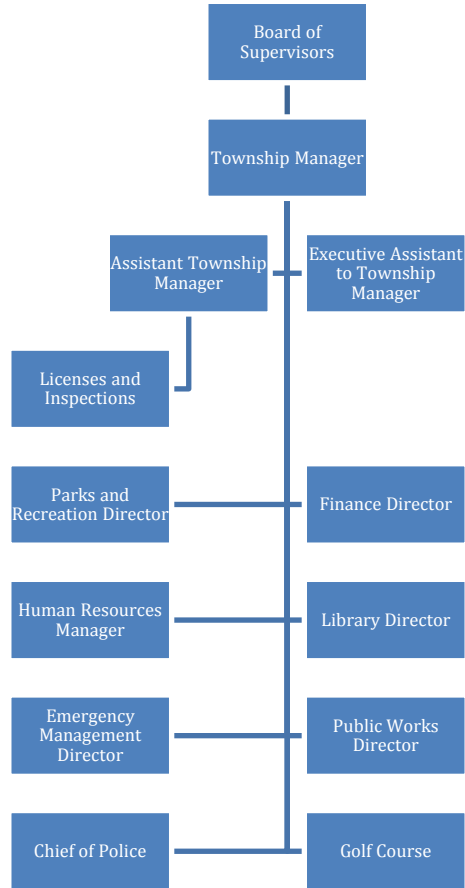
Board of Supervisors

Township Manager

Assistant Township Manager

Executive Assistant to Township Manager

Licenses and Inspections

Parks and Recreation Director

Finance Director

Human Resources Manager

Library Director

Emergency Management Director

Public Works Director

Chief of Police

Golf Course